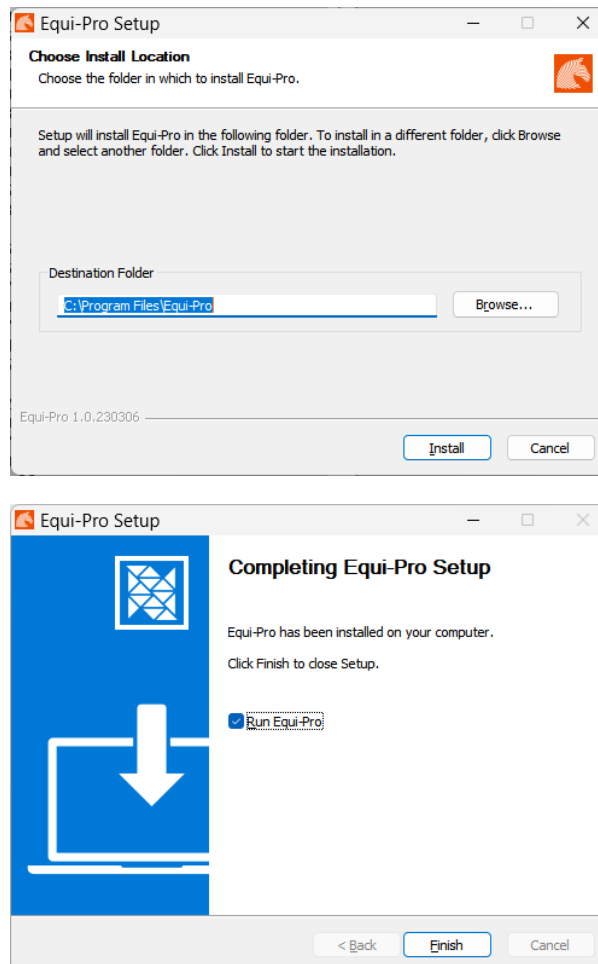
Equi-Pro Setup

Choose Install Location
Choose the folder in which to install Equi-Pro.

Setup will install Equi-Pro in the following folder. To install in a different folder, click Browse and select another folder. Click Install to start the installation.

Destination Folder

C:\Program Files\Equi-Pro

Browse...

Equi-Pro 1.0.230306

Install

Cancel

Equi-Pro Setup

Completing Equi-Pro Setup

Equi-Pro has been installed on your computer.

Click Finish to close Setup.

Run Equi-Pro

< Back

Finish

Cancel